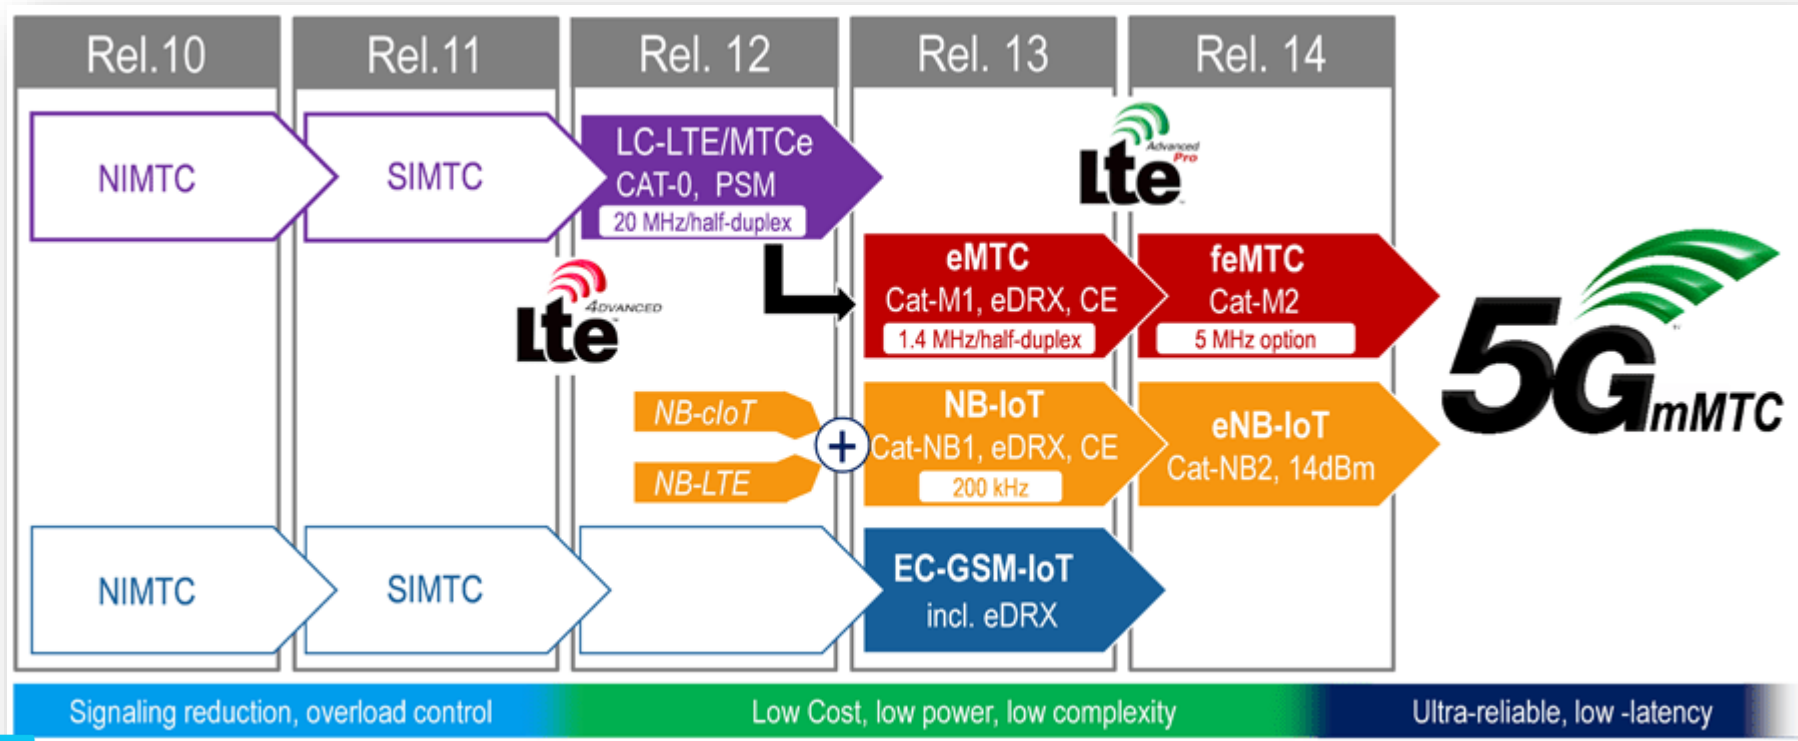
Rel.10

Rel.11

Rel. 12

Rel. 13

Rel. 14

NIMTC

SIMTC

LC-LTE/MTCe
CAT-0, PSM
20 MHz/half-duplex

Lte Advanced Pro

eMTC
Cat-M1, eDRX, CE
1.4 MHz/half-duplex

feMTC
Cat-M2
5 MHz option

Lte 4DVANCED

5G mMTC

NB-cIoT

NB-LTE

+

NB-IoT
Cat-NB1, eDRX, CE
200 kHz

eNB-IoT
Cat-NB2, 14dBm

NIMTC

SIMTC

EC-GSM-IoT
incl. eDRX

Signaling reduction, overload control

Low Cost, low power, low complexity

Ultra-reliable, low -latency